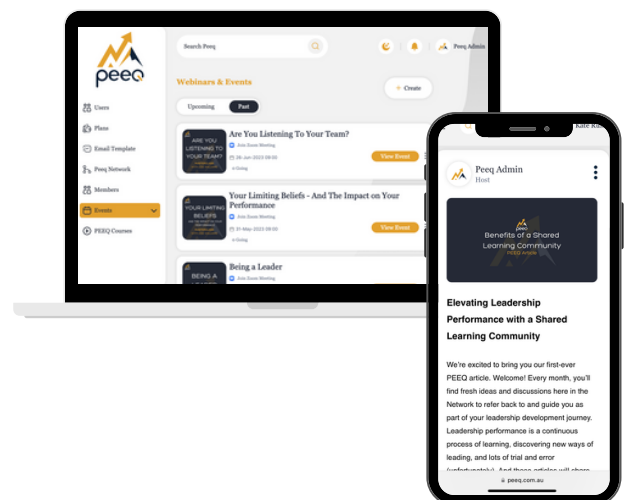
peeq

Search Peeq

Peeq Admin

Users

Plans

Email Template

Peeq Network

Members

Events

PEEQ Courses

Webinars & Events

+ Create

Upcoming

Past

ARE YOU LISTENING TO YOUR TEAM?

Are You Listening To Your Team?

Join Zoom Meeting

26 Jun 2023 08:00

View Event

YOUR LIMITING BELIEFS

Your Limiting Beliefs - And The Impact on Your Performance

Join Zoom Meeting

31 May 2023 08:00

View Event

BEING A

Being a Leader

Join Zoom Meeting

Kate Ri

Peeq Admin

Host

peeq

Benefits of a Shared Learning Community

PEEQ Article

Elevating Leadership Performance with a Shared Learning Community

We're excited to bring you our first-ever PEEQ article. Welcome! Every month, you'll find fresh ideas and discussions here in the Network to refer back to and guide you as part of your leadership development journey. Leadership performance is a continuous process of learning, discovering new ways of leading, and lots of trial and error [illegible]

peeq.com.au